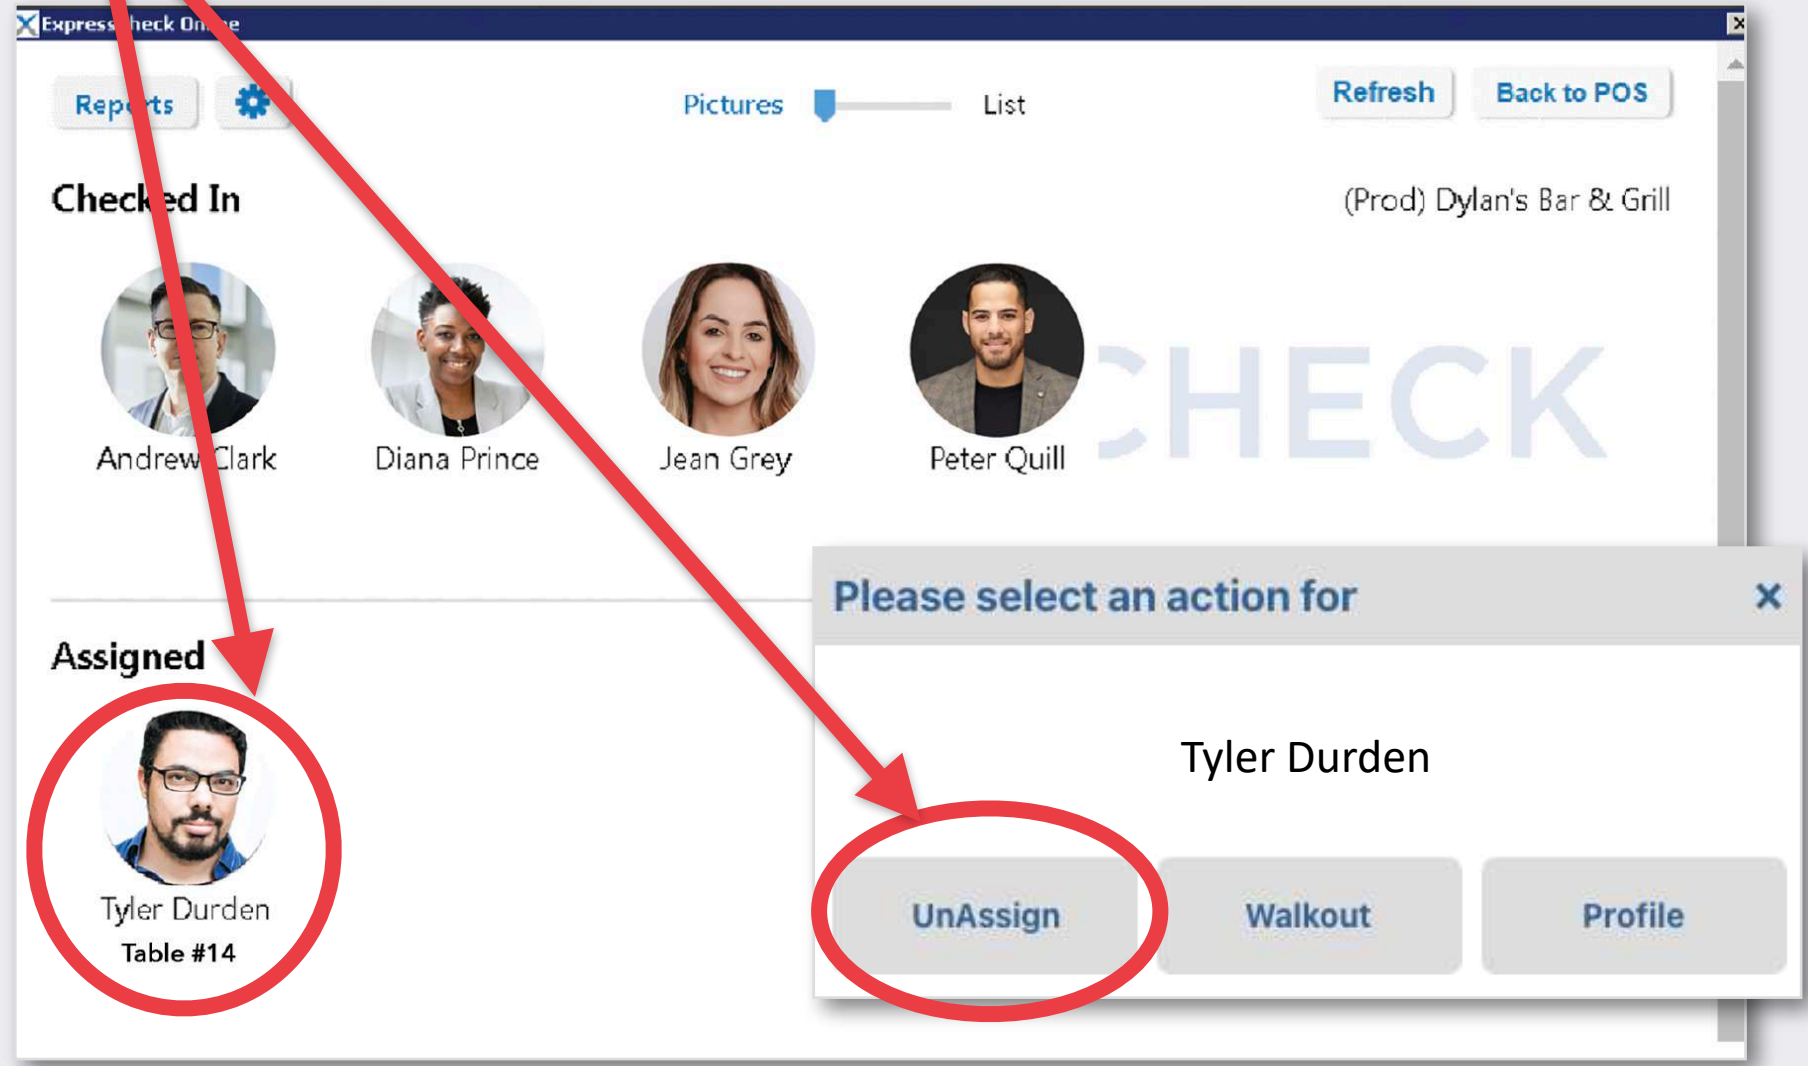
Express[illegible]heck On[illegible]e

Rep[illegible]ts

Pictures List

Refresh Back to POS

Checked In

(Prod) Dylan's Bar & Grill

Andrew Clark Diana Prince Jean Grey Peter Quill

CHECK

Assigned

Tyler Durden
Table #14

Please select an action for ×

Tyler Durden

UnAssign Walkout Profile